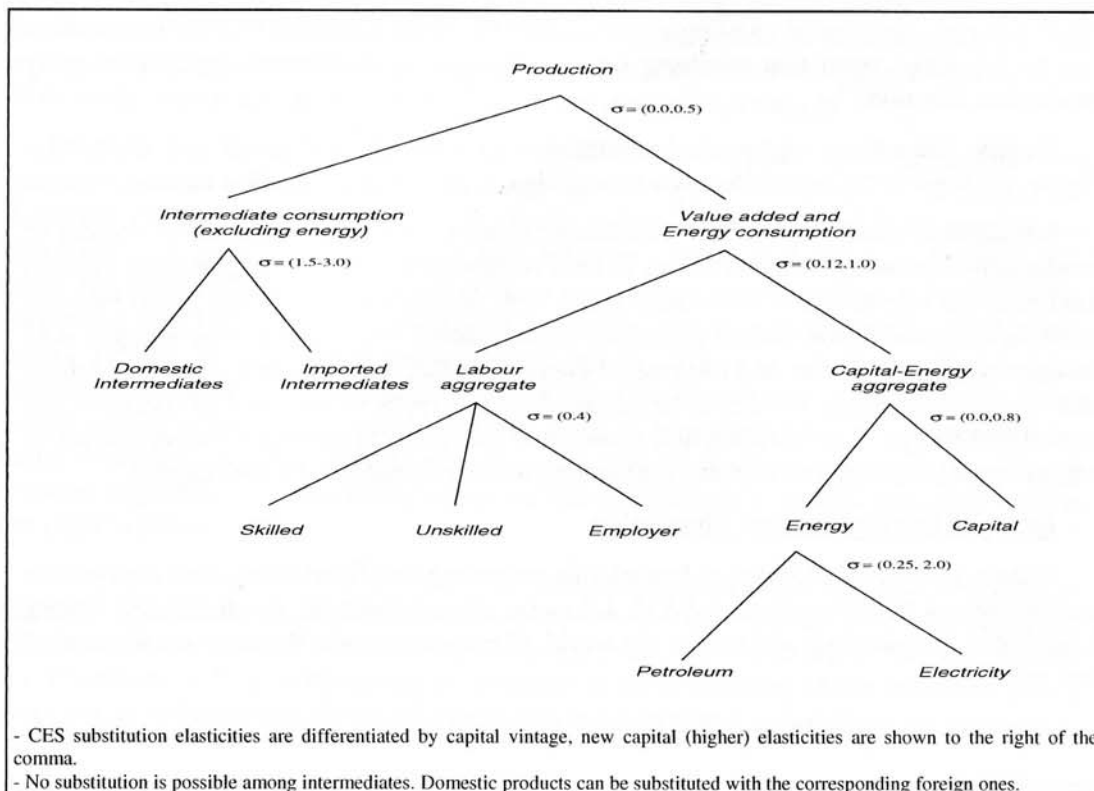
Production

$\sigma = (0.0,0.5)$

Intermediate consumption (excluding energy)

$\sigma = (1.5\text{-}3.0)$

Value added and Energy consumption

$\sigma = (0.12,1.0)$

Domestic Intermediates

Imported Intermediates

Labour aggregate

$\sigma = (0.4)$

Capital-Energy aggregate

$\sigma = (0.0,0.8)$

Skilled

Unskilled

Employer

Energy

Capital

$\sigma = (0.25, 2.0)$

Petroleum

Electricity

- CES substitution elasticities are differentiated by capital vintage, new capital (higher) elasticities are shown to the right of the comma.
- No substitution is possible among intermediates. Domestic products can be substituted with the corresponding foreign ones.